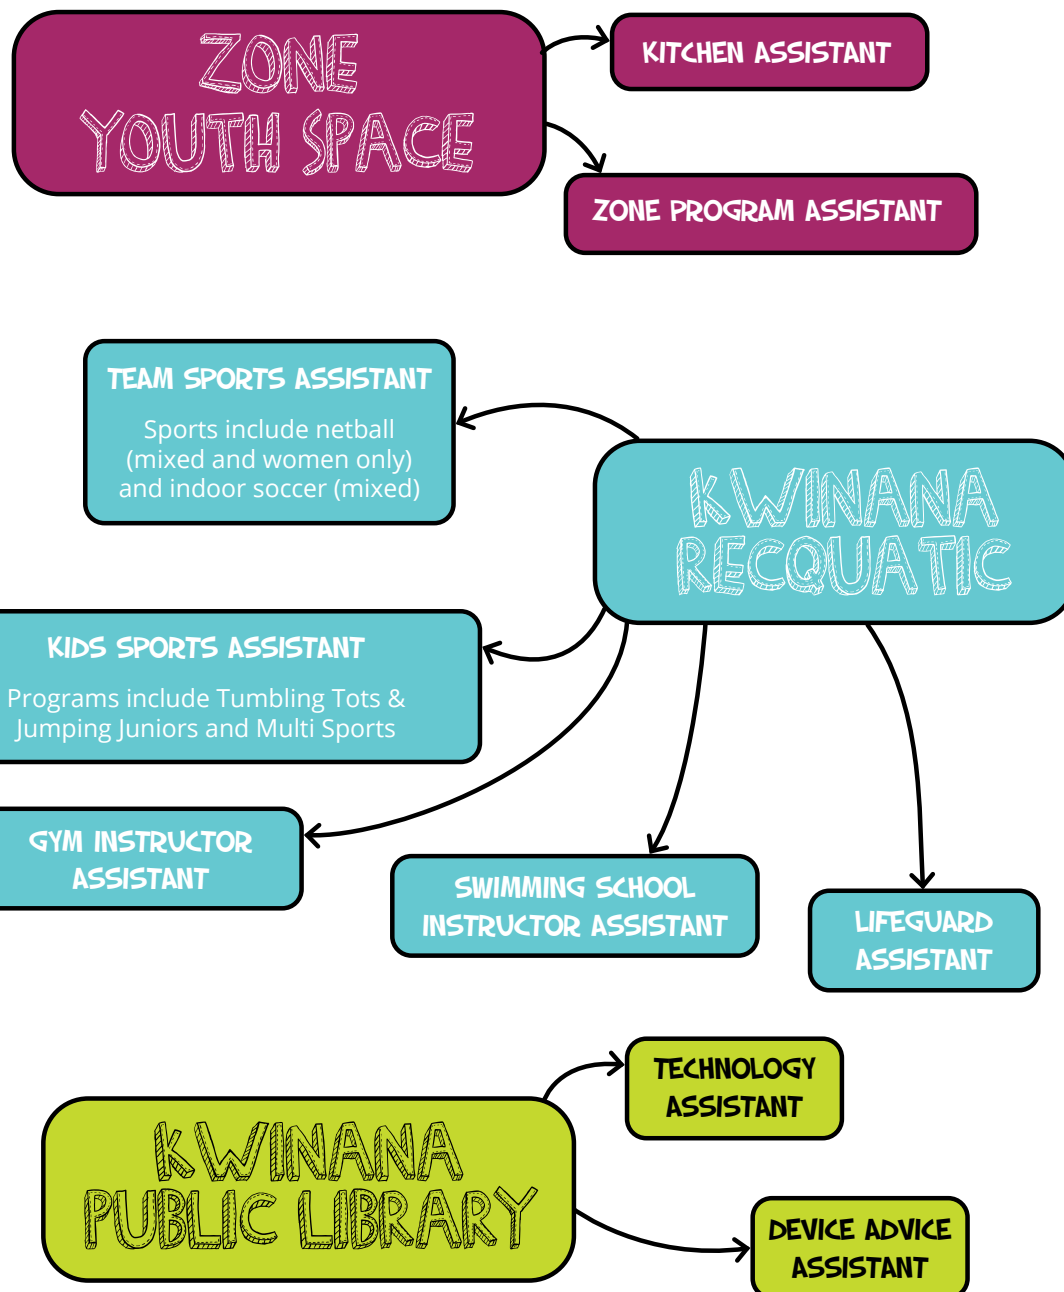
ZONE YOUTH SPACE

KITCHEN ASSISTANT

ZONE PROGRAM ASSISTANT

TEAM SPORTS ASSISTANT

Sports include netball (mixed and women only) and indoor soccer (mixed)

KWINANA RECQUATIC

KIDS SPORTS ASSISTANT

Programs include Tumbling Tots & Jumping Juniors and Multi Sports

GYM INSTRUCTOR ASSISTANT

SWIMMING SCHOOL INSTRUCTOR ASSISTANT

LIFEGUARD ASSISTANT

TECHNOLOGY ASSISTANT

KWINANA PUBLIC LIBRARY

DEVICE ADVICE ASSISTANT